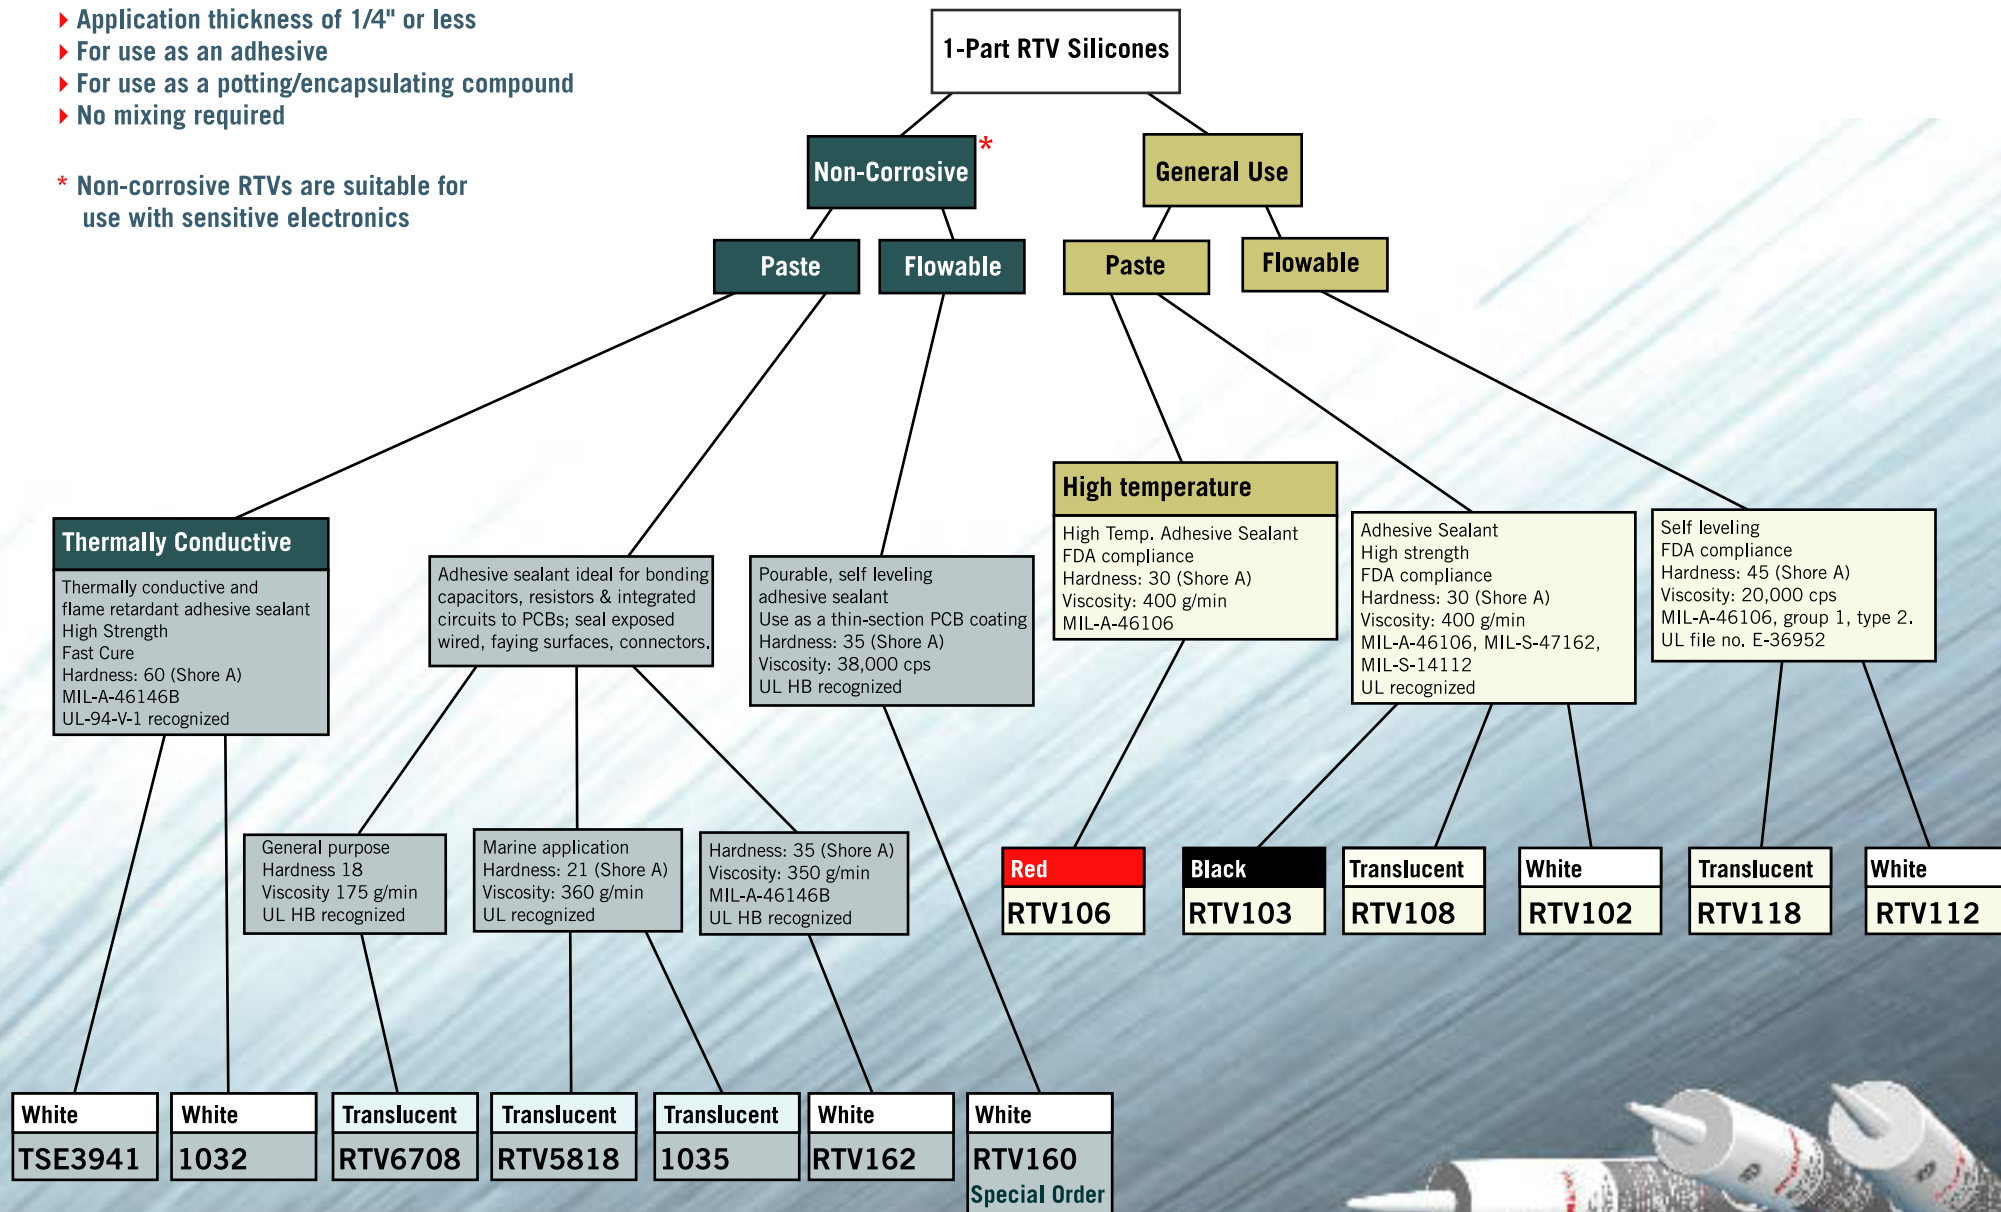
Application thickness of 1/4" or less
For use as an adhesive
For use as a potting/encapsulating compound
No mixing required

* Non-corrosive RTVs are suitable for use with sensitive electronics

1-Part RTV Silicones

Non-Corrosive*

General Use

Paste

Flowable

Paste

Flowable

Thermally Conductive

Thermally conductive and flame retardant adhesive sealant
High Strength
Fast Cure
Hardness: 60 (Shore A)
MIL-A-46146B
UL-94-V-1 recognized

Adhesive sealant ideal for bonding capacitors, resistors & integrated circuits to PCBs; seal exposed wired, faying surfaces, connectors.

Pourable, self leveling adhesive sealant
Use as a thin-section PCB coating
Hardness: 35 (Shore A)
Viscosity: 38,000 cps
UL HB recognized

High temperature

High Temp. Adhesive Sealant
FDA compliance
Hardness: 30 (Shore A)
Viscosity: 400 g/min
MIL-A-46106

Adhesive Sealant
High strength
FDA compliance
Hardness: 30 (Shore A)
Viscosity: 400 g/min
MIL-A-46106, MIL-S-47162, MIL-S-14112
UL recognized

Self leveling
FDA compliance
Hardness: 45 (Shore A)
Viscosity: 20,000 cps
MIL-A-46106, group 1, type 2.
UL file no. E-36952

General purpose
Hardness 18
Viscosity 175 g/min
UL HB recognized

Marine application
Hardness: 21 (Shore A)
Viscosity: 360 g/min
UL recognized

Hardness: 35 (Shore A)
Viscosity: 350 g/min
MIL-A-46146B
UL HB recognized

Red
RTV106

Black
RTV103

Translucent
RTV108

White
RTV102

Translucent
RTV118

White
RTV112

White
TSE3941

White
1032

Translucent
RTV6708

Translucent
RTV5818

Translucent
1035

White
RTV162

White
RTV160
Special Order